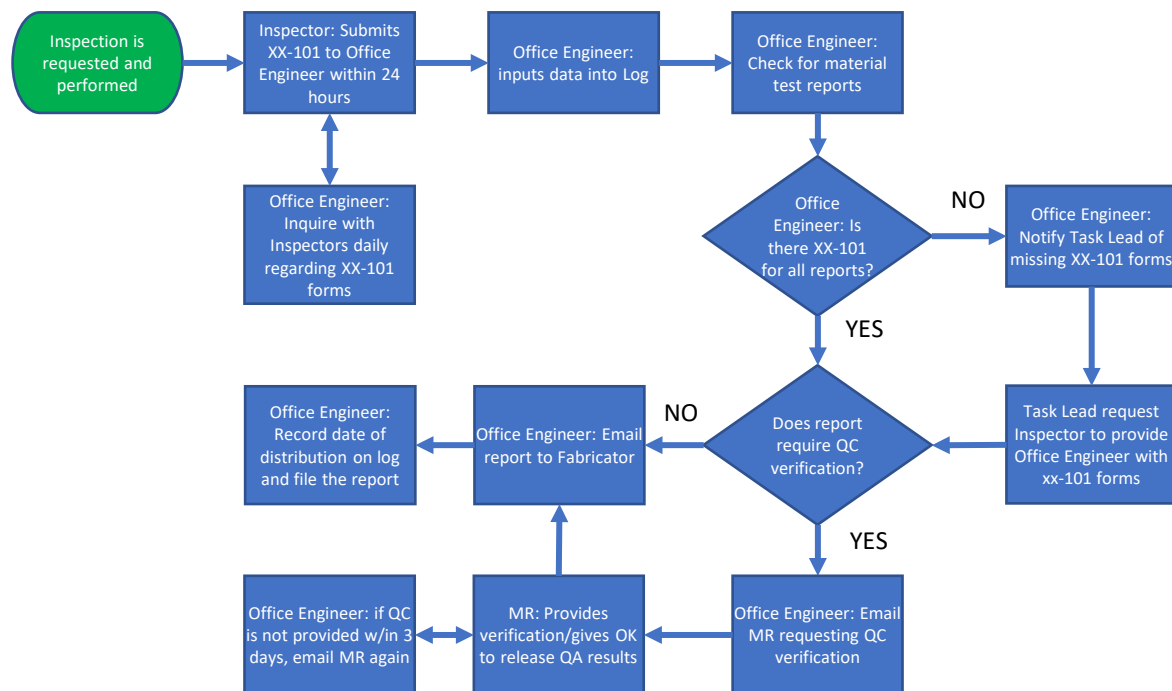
Inspection is requested and performed

Inspector: Submits XX-101 to Office Engineer within 24 hours

Office Engineer: inputs data into Log

Office Engineer: Check for material test reports

Office Engineer: Inquire with Inspectors daily regarding XX-101 forms

Office Engineer: Is there XX-101 for all reports?

NO

Office Engineer: Notify Task Lead of missing XX-101 forms

YES

Office Engineer: Record date of distribution on log and file the report

Office Engineer: Email report to Fabricator

NO

Does report require QC verification?

Task Lead request Inspector to provide Office Engineer with xx-101 forms

YES

Office Engineer: if QC is not provided w/in 3 days, email MR again

MR: Provides verification/gives OK to release QA results

Office Engineer: Email MR requesting QC verification